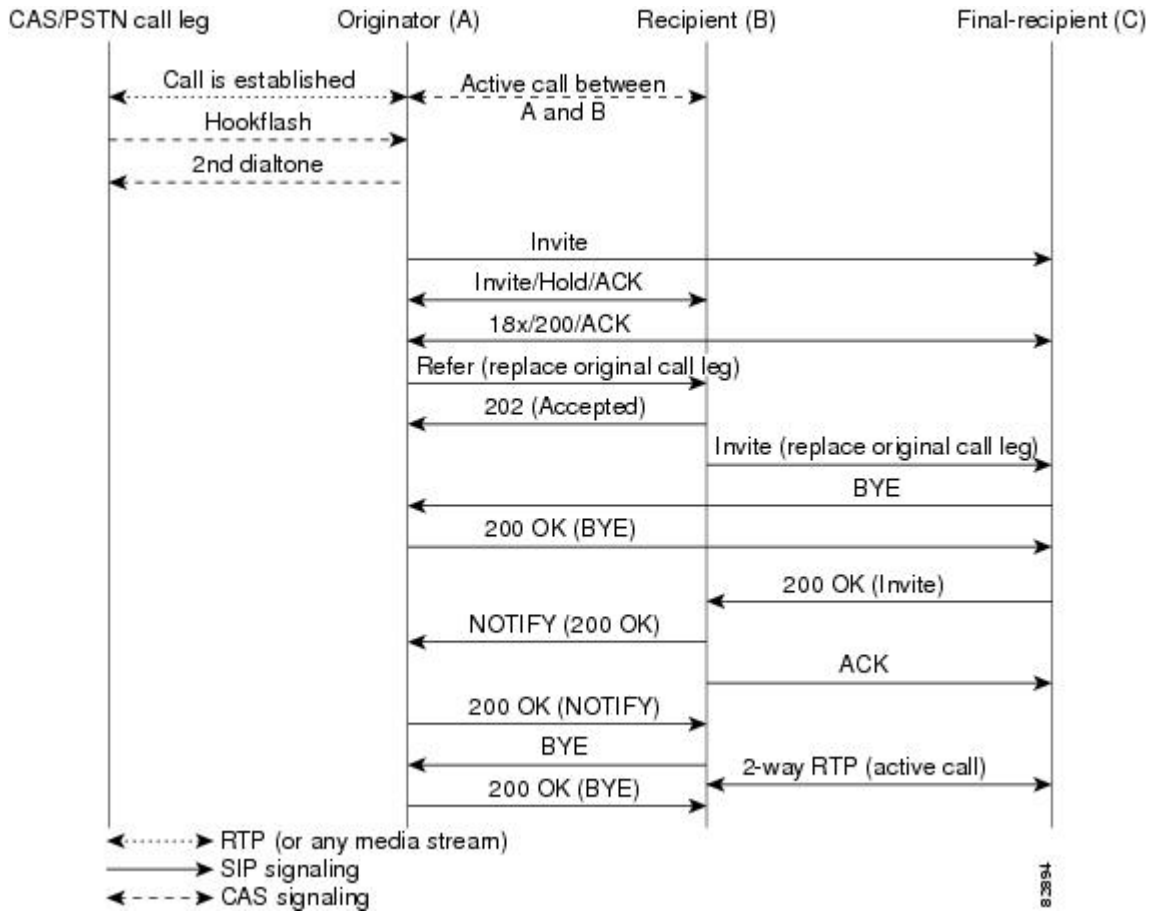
CAS/PSTN call leg
Originator (A)
Recipient (B)
Final-recipient (C)

Call is established
Active call between A and B
Hookflash
2nd dialtone
Invite
Invite/Hold/ACK
18x/200/ACK
Refer (replace original call leg)
202 (Accepted)
Invite (replace original call leg)
BYE
200 OK (BYE)
200 OK (Invite)
NOTIFY (200 OK)
ACK
200 OK (NOTIFY)
BYE
2-way RTP (active call)
200 OK (BYE)

RTP (or any media stream)
SIP signaling
CAS signaling

82894